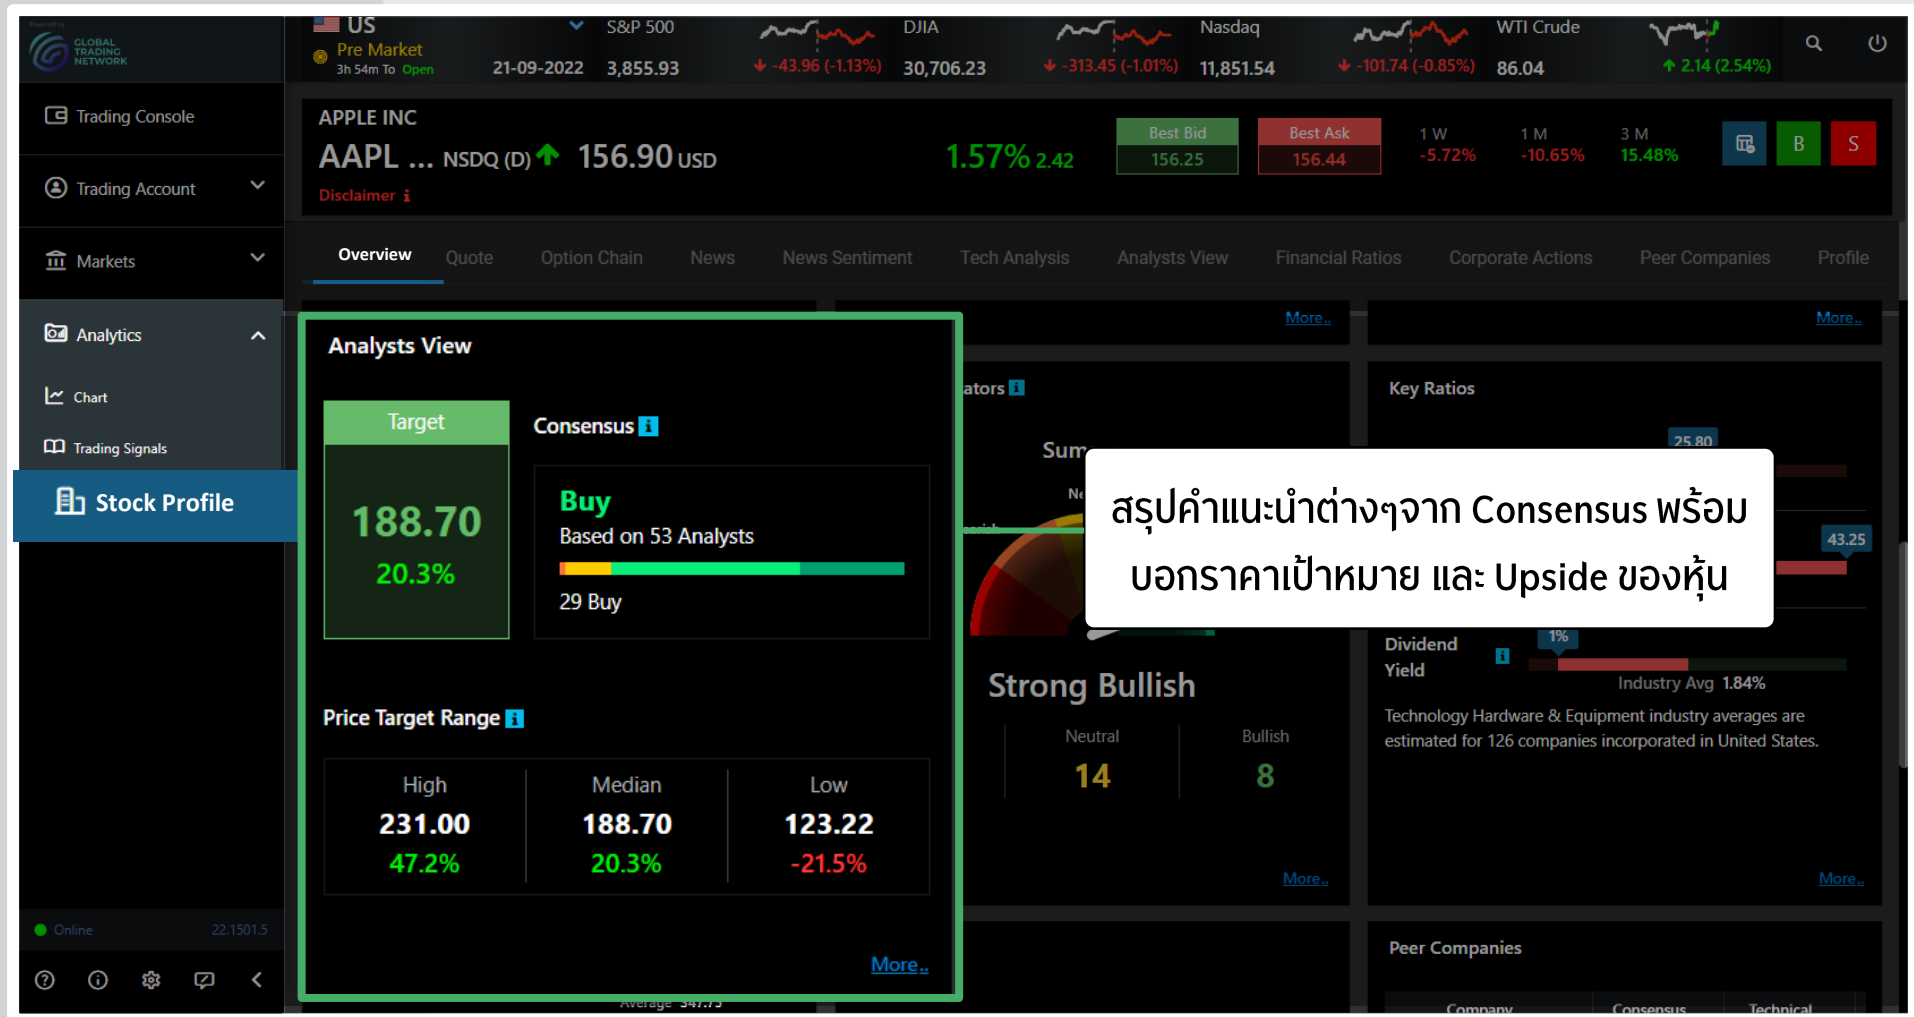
GLOBAL TRADING NETWORK

US
Pre Market
3h 54m To Open
21-09-2022

S&P 500
3,855.93
-43.96 (-1.13%)

DJIA
30,706.23
-313.45 (-1.01%)

Nasdaq
11,851.54
-101.74 (-0.85%)

WTI Crude
86.04
2.14 (2.54%)

Trading Console
Trading Account
Markets
Analytics
Chart
Trading Signals
Stock Profile

APPLE INC
AAPL ... NSDQ (D) 156.90 USD
Disclaimer
1.57% 2.42
Best Bid 156.25
Best Ask 156.44
1 W -5.72%
1 M -10.65%
3 M 15.48%
B
S

Overview Quote Option Chain News News Sentiment Tech Analysis Analysts View Financial Ratios Corporate Actions Peer Companies Profile

More..
More..

Analysts View
Target
188.70
20.3%
Consensus
Buy
Based on 53 Analysts
29 Buy

Price Target Range
| High | Median | Low |
|---|---|---|
| 231.00 | 188.70 | 123.22 |
| 47.2% | 20.3% | -21.5% |

More..

ators
Sum
Strong Bullish
Neutral 14
Bullish 8
More..

Key Ratios
25.80
43.25
1%
Dividend Yield
Industry Avg 1.84%
Technology Hardware & Equipment industry averages are estimated for 126 companies incorporated in United States.
More..

สรุปคำแนะนำต่างๆจาก Consensus พร้อม บอกราคาเป้าหมาย และ Upside ของหุ้น

Peer Companies
Company Consensus Technical

Online 22.1501.5